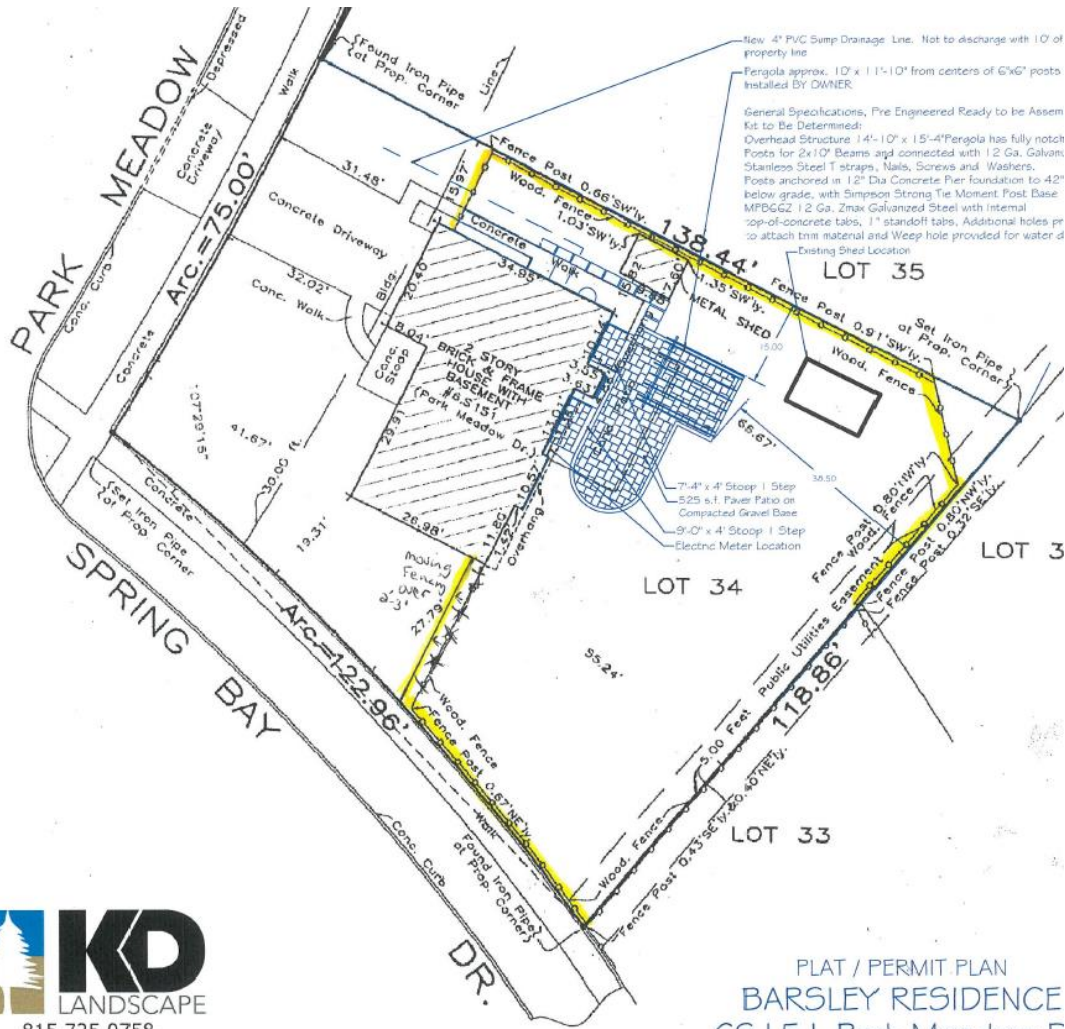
New 4" PVC Sump Drainage Line. Not to discharge with 10' of property line

Pergola approx. 10' x 11'-10" from centers of 6"x6" posts Installed BY OWNER

General Specifications, Pre Engineered Ready to be Assem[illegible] Kit to Be Determined:
Overhead Structure 14'-10" x 15'-4"Pergola has fully notch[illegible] Posts for 2x10" Beams and connected with 12 Ga. Galvan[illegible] Stainless Steel T straps, Nails, Screws and Washers.
Posts anchored in 12" Dia Concrete Pier foundation to 42" below grade, with Simpson Strong Tie Moment Post Base MPBGGZ 12 Ga. Zmax Galvanized Steel with Internal top-of-concrete tabs, 1" standoff tabs, Additional holes pr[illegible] to attach trim material and Weep hole provided for water d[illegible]

Existing Shed Location

PARK MEADOW

Depressed

Found Iron Pipe at Prop. Corner

Walk

Line

Concrete Driveway

Arc.=75.00'

Conc. Curb

Concrete

31.48'

Concrete Driveway

32.02'

Conc. Walk

Bldg.

20.40

34.85'

8.04'

Conc. Stoop

2 STORY BRICK & FRAME HOUSE WITH BASEMENT #6515 (Park Meadow Dr.)

41.67'

30.00

19.31'

26.98'

29.91

Concrete

Set Iron Pipe at Prop. Corner

SPRING BAY

Arc.=122.96'

Fence Post 0.66'SW'ly.

Wood, Fence

1.03'SW'ly.

5.97'

Concrete

Walk

138.44'

LOT 35

1.35'SW'ly.

METAL SHED

Fence Post 0.91'SW'ly.

Set Iron Pipe at Prop. Corner

Wood, Fence

15.00

66.67'

38.50

7'-4" x 4' Stoop 1 Step

525 s.f. Paver Patio on Compacted Gravel Base

9'-0" x 4' Stoop 1 Step

Electric Meter Location

Fence Post 0.80'NW'ly.

Wood, Fence

Fence Post 0.80'NW'ly.

Fence Post 0.32'SE'ly.

LOT 3

LOT 34

Overhang

moving Fence over 2'-3"

27.79'

55.24'

Public Utilities Easement

5.00 Feet

118.86'

Wood, Fence

Fence Post 0.67'NE'ly.

Walk

Found Iron Pipe at Prop. Corner

Wood, Fence

Fence Post 0.43'SE'ly.

0.40'NE'ly.

LOT 33

Conc. Curb

DR.

KD LANDSCAPE

815-725-0758

PLAT / PERMIT PLAN

BARSLEY RESIDENCE

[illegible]